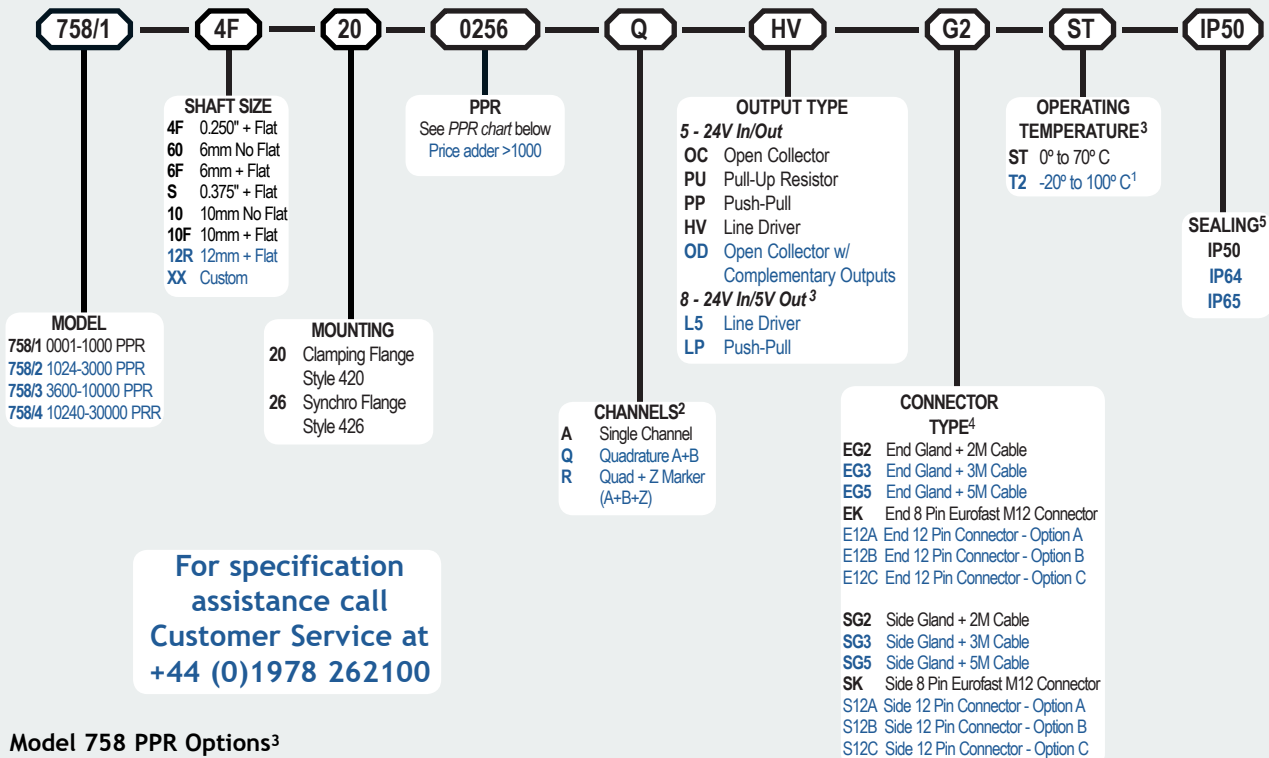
758/1 — 4F — 20 — 0256 — Q — HV — G2 — ST — IP50

MODEL
758/1 0001-1000 PPR
758/2 1024-3000 PPR
758/3 3600-10000 PPR
758/4 10240-30000 PRR

SHAFT SIZE
4F 0.250" + Flat
60 6mm No Flat
6F 6mm + Flat
S 0.375" + Flat
10 10mm No Flat
10F 10mm + Flat
12R 12mm + Flat
XX Custom

MOUNTING
20 Clamping Flange Style 420
26 Synchro Flange Style 426

PPR
See *PPR chart* below
Price adder >1000

CHANNELS$^2$
A Single Channel
Q Quadrature A+B
R Quad + Z Marker (A+B+Z)

OUTPUT TYPE
*5 - 24V In/Out*
OC Open Collector
PU Pull-Up Resistor
PP Push-Pull
HV Line Driver
OD Open Collector w/ Complementary Outputs
*8 - 24V In/5V Out $^3$*
L5 Line Driver
LP Push-Pull

CONNECTOR TYPE$^4$
EG2 End Gland + 2M Cable
EG3 End Gland + 3M Cable
EG5 End Gland + 5M Cable
EK End 8 Pin Eurofast M12 Connector
E12A End 12 Pin Connector - Option A
E12B End 12 Pin Connector - Option B
E12C End 12 Pin Connector - Option C

SG2 Side Gland + 2M Cable
SG3 Side Gland + 3M Cable
SG5 Side Gland + 5M Cable
SK Side 8 Pin Eurofast M12 Connector
S12A Side 12 Pin Connector - Option A
S12B Side 12 Pin Connector - Option B
S12C Side 12 Pin Connector - Option C

OPERATING TEMPERATURE$^3$
ST 0º to 70º C
T2 -20º to 100º C$^1$

SEALING$^5$
IP50
IP64
IP65

For specification assistance call Customer Service at +44 (0)1978 262100

Model 758 PPR Options$^3$